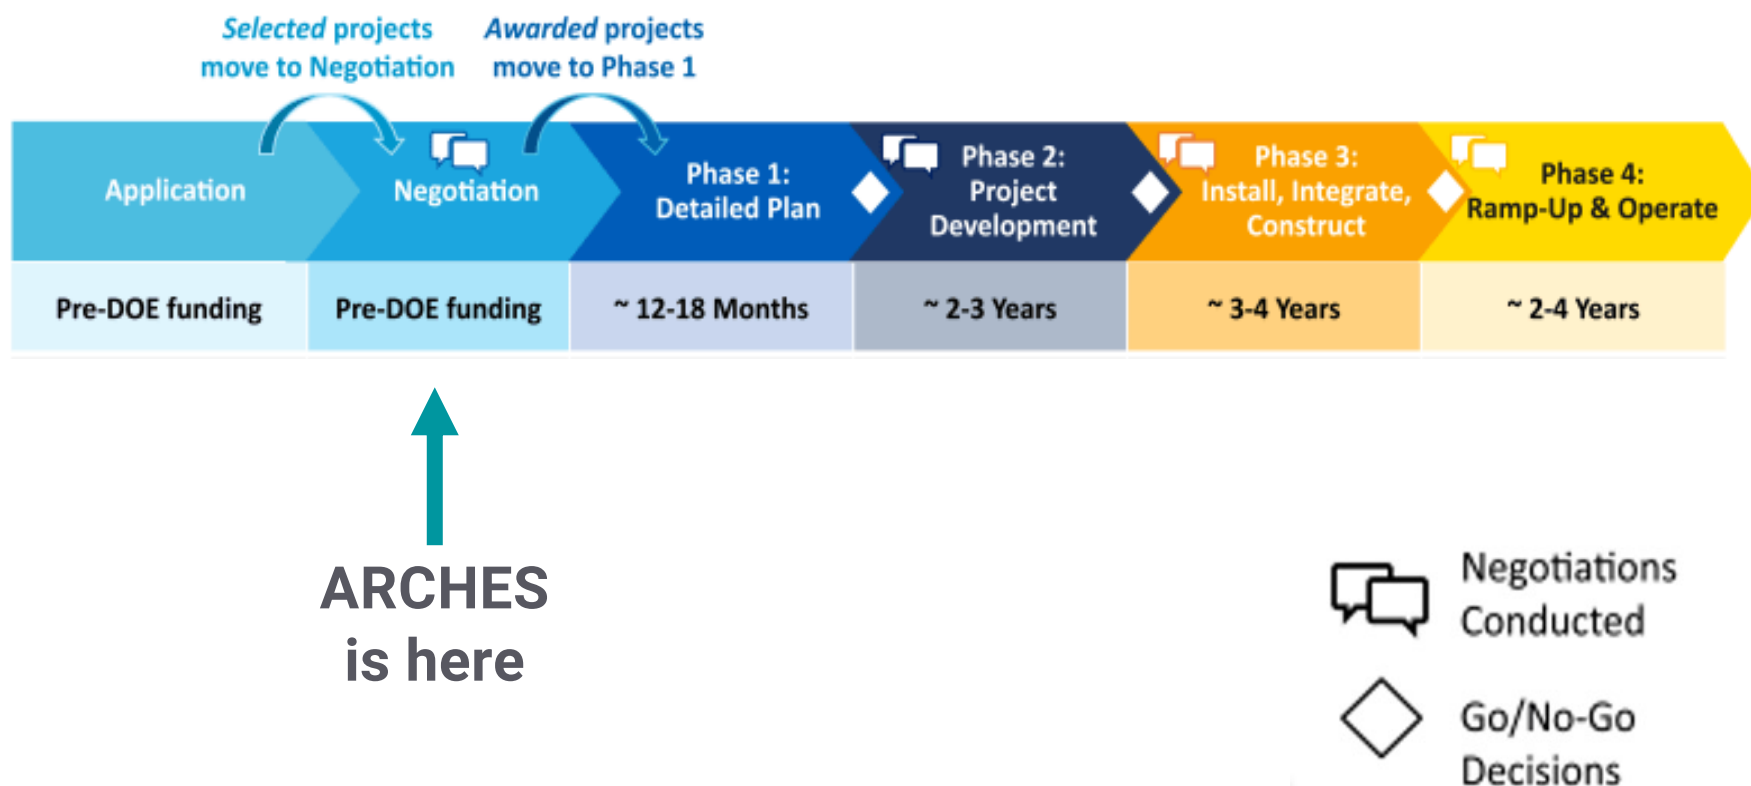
Selected projects move to Negotiation

Awarded projects move to Phase 1

Application

Negotiation

Phase 1: Detailed Plan

Phase 2: Project Development

Phase 3: Install, Integrate, Construct

Phase 4: Ramp-Up & Operate

| Pre-DOE funding | Pre-DOE funding | ~ 12-18 Months | ~ 2-3 Years | ~ 3-4 Years | ~ 2-4 Years |
|---|---|---|---|---|---|

ARCHES is here

Negotiations Conducted

Go/No-Go Decisions